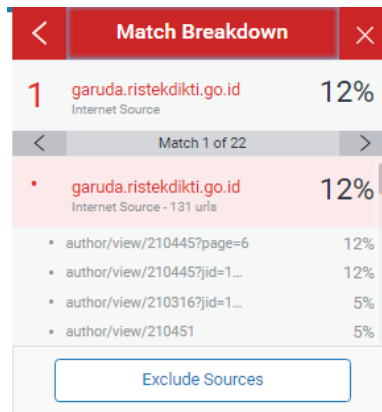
<

Match Breakdown

×

1 garuda.ristekdikti.go.id
Internet Source
12%

<
Match 1 of 22
>

• garuda.ristekdikti.go.id
Internet Source - 131 urls
12%

• author/view/210445?page=6 12%

• author/view/210445?jid=1... 12%

• author/view/210316?jid=1... 5%

• author/view/210451 5%

Exclude Sources